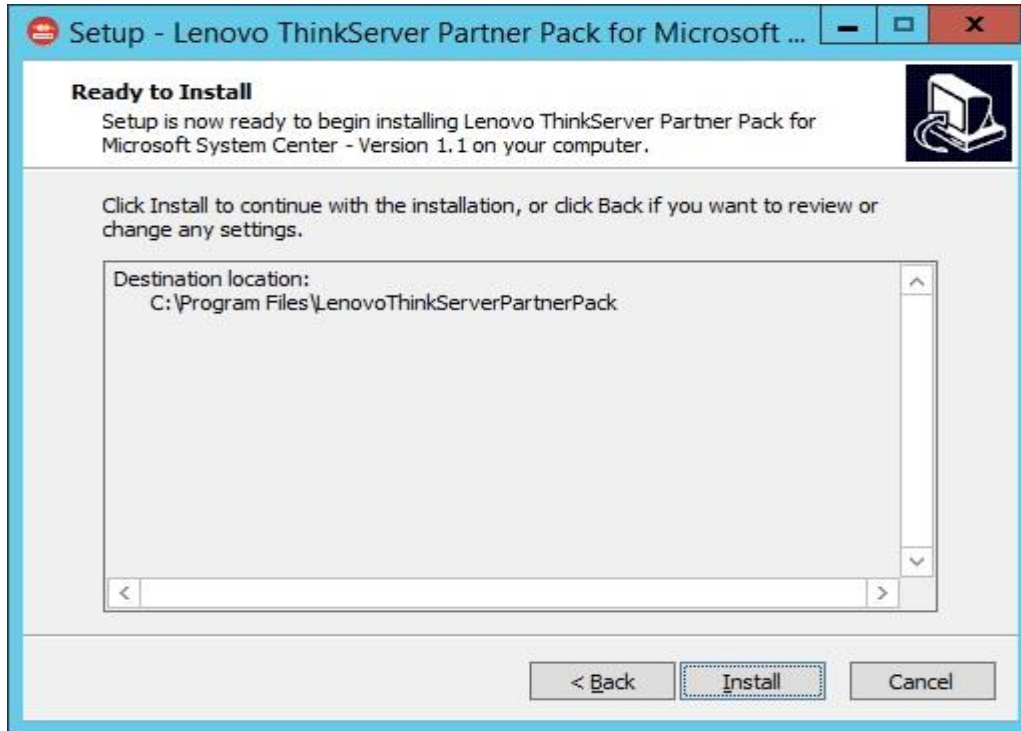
Setup - Lenovo ThinkServer Partner Pack for Microsoft ...

Ready to Install

Setup is now ready to begin installing Lenovo ThinkServer Partner Pack for Microsoft System Center - Version 1.1 on your computer.

Click Install to continue with the installation, or click Back if you want to review or change any settings.

Destination location:
C:\Program Files\LenovoThinkServerPartnerPack

< Back
Install
Cancel